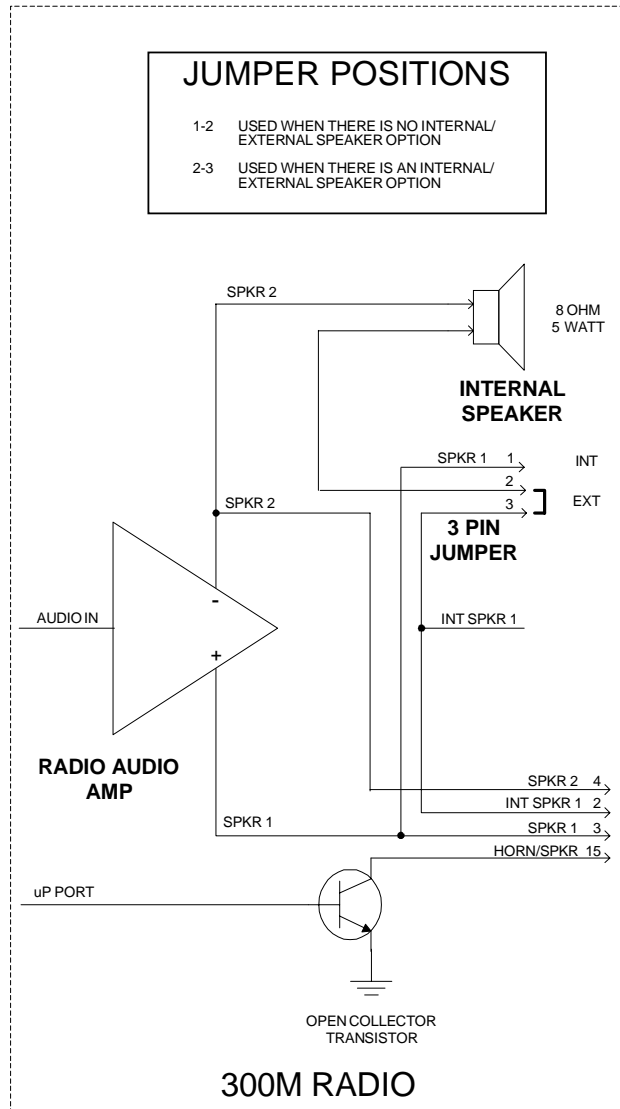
JUMPER POSITIONS

1-2 USED WHEN THERE IS NO INTERNAL/ EXTERNAL SPEAKER OPTION

2-3 USED WHEN THERE IS AN INTERNAL/ EXTERNAL SPEAKER OPTION

SPKR 2

8 OHM
5 WATT

INTERNAL SPEAKER

SPKR 1 1

INT

2

SPKR 2

3

EXT

3 PIN JUMPER

AUDIO IN

-

INT SPKR 1

+

RADIO AUDIO AMP

SPKR 2 4

INT SPKR 1 2

SPKR 1

SPKR 1 3

HORN/SPKR 15

uP PORT

OPEN COLLECTOR TRANSISTOR

300M RADIO